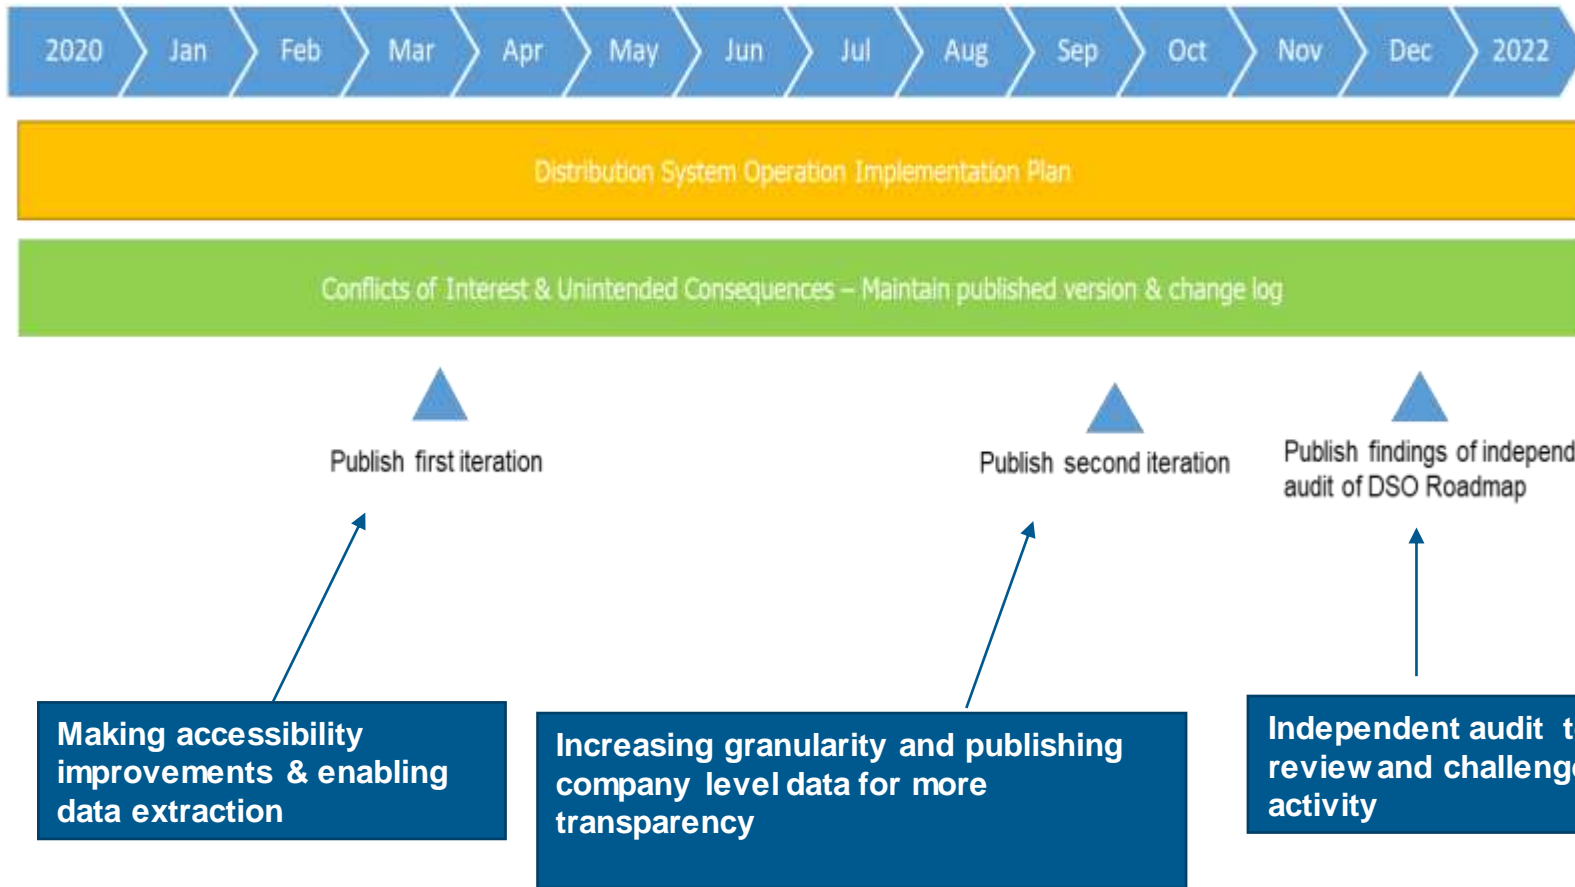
2020 Jan Feb Mar Apr May Jun Jul Aug Sep Oct Nov Dec 2022

Distribution System Operation Implementation Plan

Conflicts of Interest & Unintended Consequences – Maintain published version & change log

Publish first iteration

Publish second iteration

Publish findings of independ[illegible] audit of DSO Roadmap

Making accessibility improvements & enabling data extraction

Increasing granularity and publishing company level data for more transparency

Independent audit t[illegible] review and challeng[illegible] activity